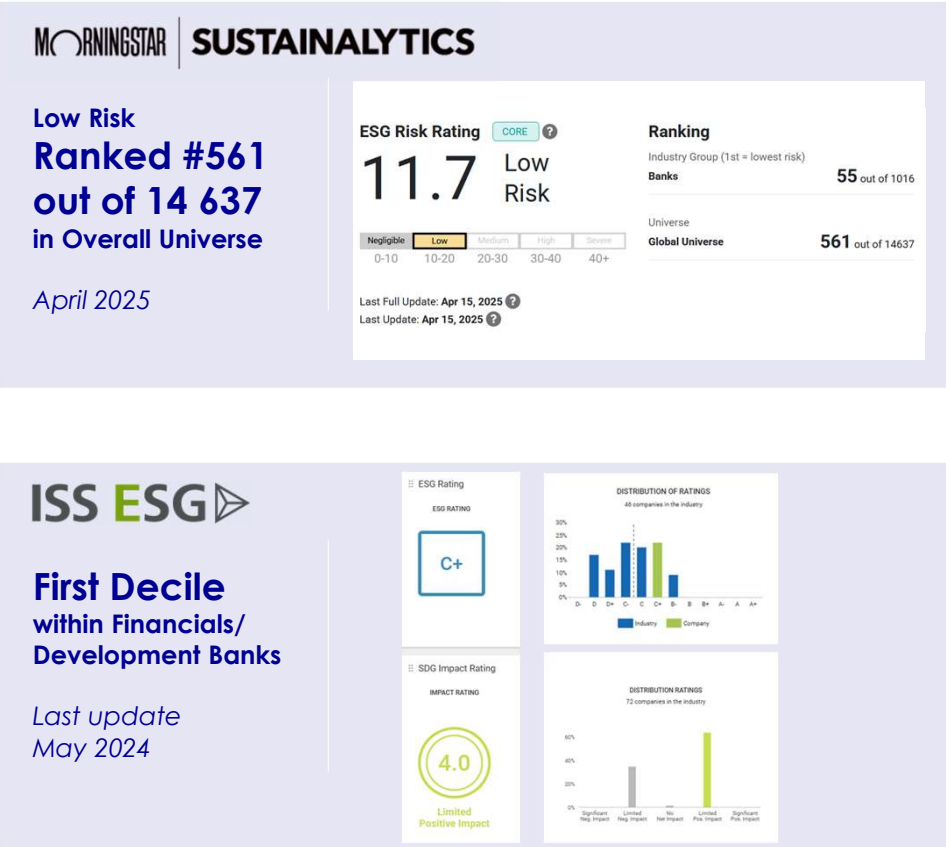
MORNINGSTAR | SUSTAINALYTICS

Low Risk
Ranked #561 out of 14 637
in Overall Universe

April 2025

ESG Risk Rating CORE ?
11.7 Low Risk

| Negligible | Low | Medium | High | Severe |
|---|---|---|---|---|
| 0-10 | 10-20 | 20-30 | 30-40 | 40+ |

Last Full Update: Apr 15, 2025 ?
Last Update: Apr 15, 2025 ?

Ranking
Industry Group (1st = lowest risk)
Banks 55 out of 1016

Universe
Global Universe 561 out of 14637

ISS ESG

First Decile
within Financials/ Development Banks

Last update
May 2024

ESG Rating
ESG RATING
C+

DISTRIBUTION OF RATINGS
48 companies in the industry
30% 25% 20% 15% 10% 5% 0%
D- D D+ C- C C+ B- B B+ A- A A+
Industry Company

SDG Impact Rating
IMPACT RATING
4.0
Limited Positive Impact

DISTRIBUTION RATINGS
72 companies in the industry
60% 40% 20% 0%
Significant Neg. Impact Limited Neg. Impact No Net Impact Limited Pos. Impact Significant Pos. Impact